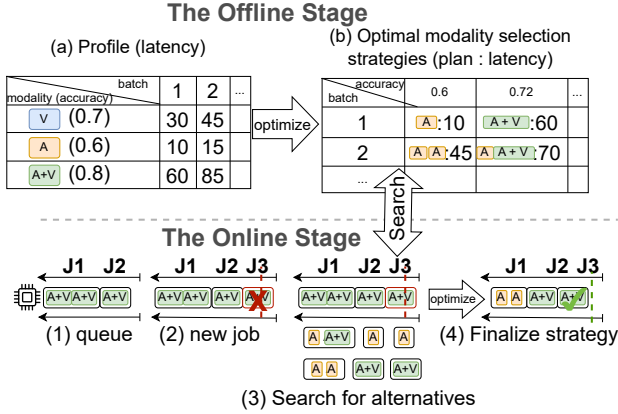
The Offline Stage

(a) Profile (latency)

| modality (accuracy) \ batch | 1 | 2 | ... |
|---|---|---|---|
| V (0.7) | 30 | 45 | |
| A (0.6) | 10 | 15 | |
| A+V (0.8) | 60 | 85 | |

optimize

(b) Optimal modality selection strategies (plan : latency)

| batch \ accuracy | 0.6 | 0.72 | ... |
|---|---|---|---|
| 1 | A:10 | A + V:60 | |
| 2 | A A:45 | A A + V:70 | |
| ... | | | |

Search

The Online Stage

J1 J2
A+V A+V A+V
(1) queue

J1 J2 J3
A+V A+V A+V A+V
(2) new job

J1 J2 J3
A+V A+V A+V A+V
A A+V A A
A A A+V A+V
(3) Search for alternatives

optimize

J1 J2 J3
A A A+V A+V
(4) Finalize strategy